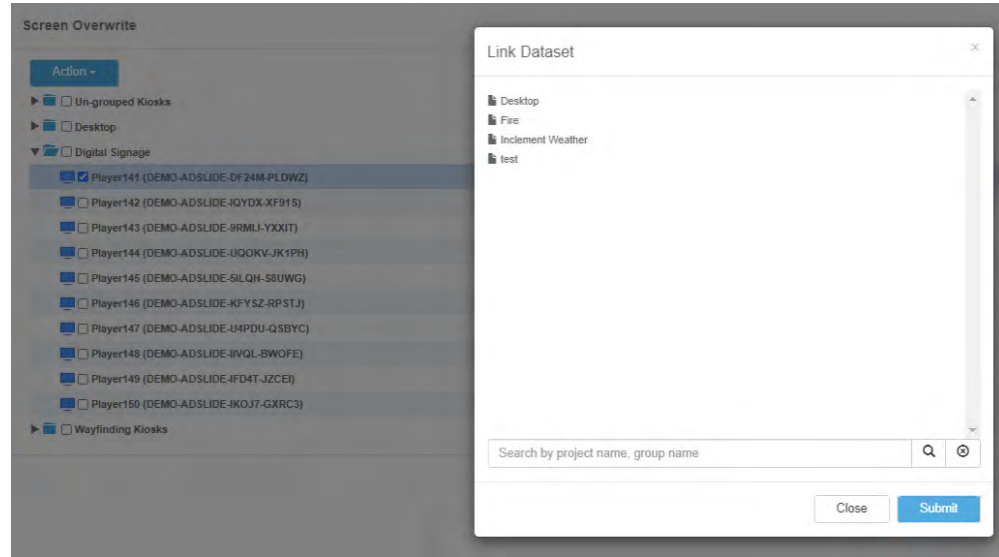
Screen Overwrite

Action ▾

Un-grouped Kiosks

Desktop

Digital Signage

Player141 (DEMO-ADSLIDE-DF24M-PLDWZ)

Player142 (DEMO-ADSLIDE-IQYDX-XF915)

Player143 (DEMO-ADSLIDE-9RMIJ-YXXIT)

Player144 (DEMO-ADSLIDE-UQOKV-JK1PH)

Player145 (DEMO-ADSLIDE-SILQH-S8UWG)

Player146 (DEMO-ADSLIDE-KFYSZ-RPSTJ)

Player147 (DEMO-ADSLIDE-U4PDU-QSBYC)

Player148 (DEMO-ADSLIDE-IIVQL-BWOFE)

Player149 (DEMO-ADSLIDE-IFD4T-JZCEI)

Player150 (DEMO-ADSLIDE-IKOJ7-GXRC3)

Wayfinding Kiosks

Link Dataset

×

Desktop

Fire

Inclement Weather

test

Search by project name, group name

Close

Submit